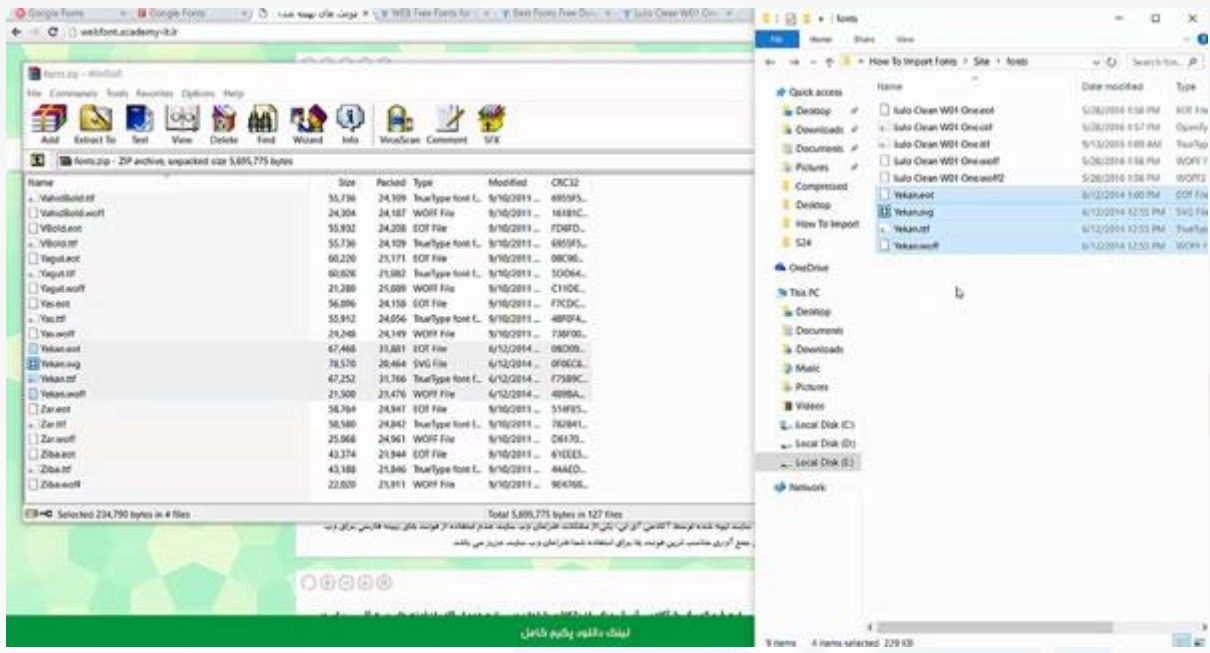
Google Fonts | Google Fonts | فونت های بهینه شده | WEB Free Fonts for | Best Fonts Free Dow | Iulo Clean W01 One
webfont.academy-it.ir

fonts.zip - WinRAR
File Commands Tools Favorites Options Help
Add Extract To Test View Delete Find Wizard Info VirusScan Comment SFX
fonts.zip - ZIP archive, unpacked size 5,695,775 bytes

| Name | Size | Packed | Type | Modified | CRC32 |
|---|---|---|---|---|---|
| VahidBold.ttf | 55,736 | 24,109 | TrueType font f... | 9/10/2011 ... | 6955F5... |
| VahidBold.woff | 24,304 | 24,187 | WOFF File | 9/10/2011 ... | 16181C... |
| VBold.eot | 55,932 | 24,208 | EOT File | 9/10/2011 ... | FD6FD... |
| VBold.ttf | 55,736 | 24,109 | TrueType font f... | 9/10/2011 ... | 6955F5... |
| Yagut.eot | 60,220 | 21,171 | EOT File | 9/10/2011 ... | 08C96... |
| Yagut.ttf | 60,026 | 21,082 | TrueType font f... | 9/10/2011 ... | 5DD64... |
| Yagut.woff | 21,280 | 21,089 | WOFF File | 9/10/2011 ... | C11DE... |
| Yas.eot | 56,096 | 24,158 | EOT File | 9/10/2011 ... | F7CDC... |
| Yas.ttf | 55,912 | 24,056 | TrueType font f... | 9/10/2011 ... | 48F0F4... |
| Yas.woff | 24,248 | 24,149 | WOFF File | 9/10/2011 ... | 738F00... |
| Yekan.eot | 67,468 | 31,881 | EOT File | 6/12/2014 ... | 06D09... |
| Yekan.svg | 78,570 | 20,464 | SVG File | 6/12/2014 ... | 0F0EC8... |
| Yekan.ttf | 67,252 | 31,766 | TrueType font f... | 6/12/2014 ... | F7589C... |
| Yekan.woff | 21,500 | 21,476 | WOFF File | 6/12/2014 ... | 4089A... |
| Zar.eot | 58,764 | 24,947 | EOT File | 9/10/2011 ... | 514F85... |
| Zar.ttf | 58,580 | 24,842 | TrueType font f... | 9/10/2011 ... | 782841... |
| Zar.woff | 25,068 | 24,961 | WOFF File | 9/10/2011 ... | D6170... |
| Ziba.eot | 43,374 | 21,944 | EOT File | 9/10/2011 ... | 61EEE5... |
| Ziba.ttf | 43,188 | 21,846 | TrueType font f... | 9/10/2011 ... | 44AED... |
| Ziba.woff | 22,020 | 21,911 | WOFF File | 9/10/2011 ... | 9E4766... |

Selected 234,790 bytes in 4 files
Total 5,695,775 bytes in 127 files

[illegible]

لینک دانلود پکیج کامل

fonts
File Home Share View
How To Import Fonts > Site > fonts
Search fon...
Quick access
Desktop
Downloads
Documents
Pictures
Compressed
Desktop
How To Import
S24
OneDrive
This PC
Desktop
Documents
Downloads
Music
Pictures
Videos
Local Disk (C:)
Local Disk (D:)
Local Disk (E:)
Network

| Name | Date modified | Type |
|---|---|---|
| Iulo Clean W01 One.eot | 5/28/2016 1:58 PM | EOT File |
| Iulo Clean W01 One.otf | 5/28/2016 1:57 PM | OpenTy |
| Iulo Clean W01 One.ttf | 5/13/2016 1:09 AM | TrueTyp |
| Iulo Clean W01 One.woff | 5/28/2016 1:58 PM | WOFF F |
| Iulo Clean W01 One.woff2 | 5/28/2016 1:58 PM | WOFF2 |
| Yekan.eot | 6/12/2014 1:00 PM | EOT File |
| Yekan.svg | 6/12/2014 12:55 PM | SVG File |
| Yekan.ttf | 6/12/2014 12:55 PM | TrueTyp |
| Yekan.woff | 6/12/2014 12:55 PM | WOFF F |

9 items 4 items selected 229 KB